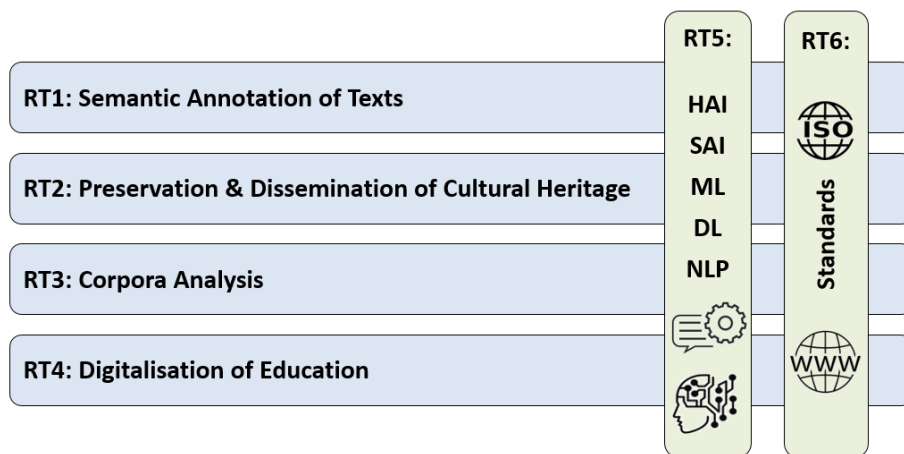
RT1: Semantic Annotation of Texts

RT2: Preservation & Dissemination of Cultural Heritage

RT3: Corpora Analysis

RT4: Digitalisation of Education

RT5:

HAI

SAI

ML

DL

NLP

RT6:

ISO

Standards

WWW